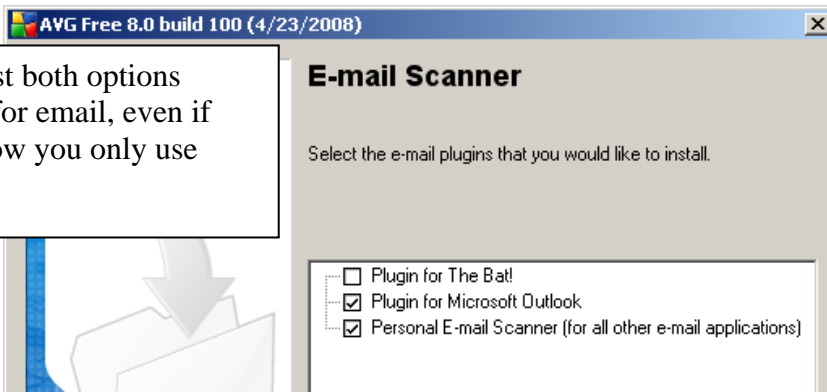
AVG Free 8.0 build 100 (4/23/2008)

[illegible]st both options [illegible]for email, even if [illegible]ow you only use

E-mail Scanner

Select the e-mail plugins that you would like to install.

☐ Plugin for The Bat!
☑ Plugin for Microsoft Outlook
☑ Personal E-mail Scanner (for all other e-mail applications)